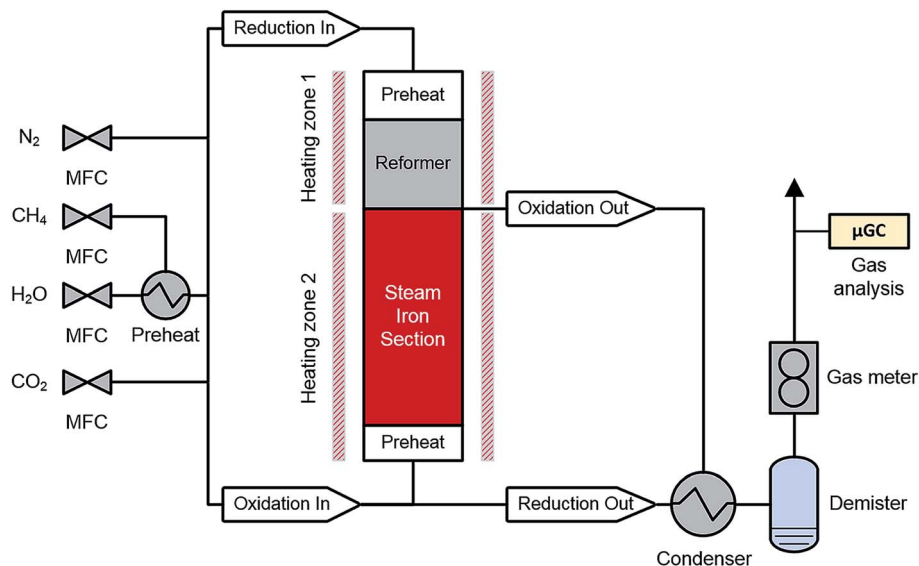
Reduction In

$N_2$

MFC

$CH_4$

MFC

$H_2O$

MFC

Preheat

$CO_2$

MFC

Heating zone 1

Heating zone 2

Preheat

Reformer

Steam Iron Section

Preheat

Oxidation Out

Oxidation In

Reduction Out

Condenser

μGC

Gas analysis

Gas meter

Demister